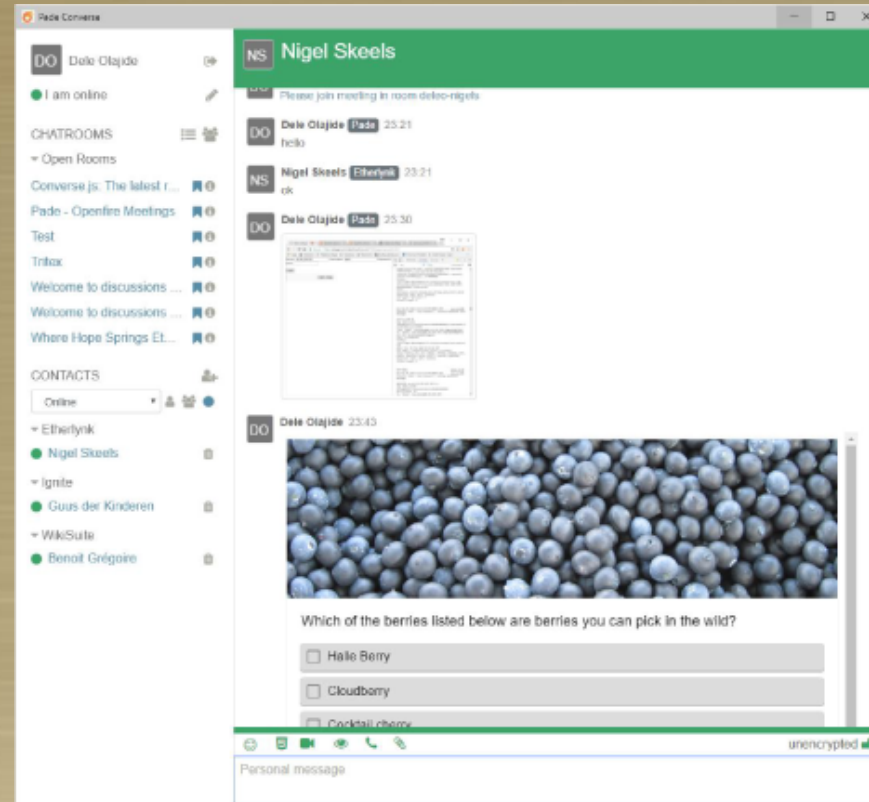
Pade Converse

DO Dele Olajide

I am online

CHATROOMS

Open Rooms

Converse.js: The latest r...

Pade - Openfire Meetings

Test

Tritex

Welcome to discussions ...

Welcome to discussions ...

Where Hope Springs Et...

CONTACTS

Online

Etherlynk

Nigel Skeels

Ignite

Guus der Kinderen

WikiSuite

Benoit Grégoire

NS Nigel Skeels

Please join meeting in room deleo-nigels

DO Dele Olajide Pade 23:21
hello

NS Nigel Skeels Etherlynk 23:21
ok

DO Dele Olajide Pade 23:30

DO Dele Olajide 23:43

Which of the berries listed below are berries you can pick in the wild?

Halle Berry

Cloudberry

Cocktail cherry

unencrypted

Personal message